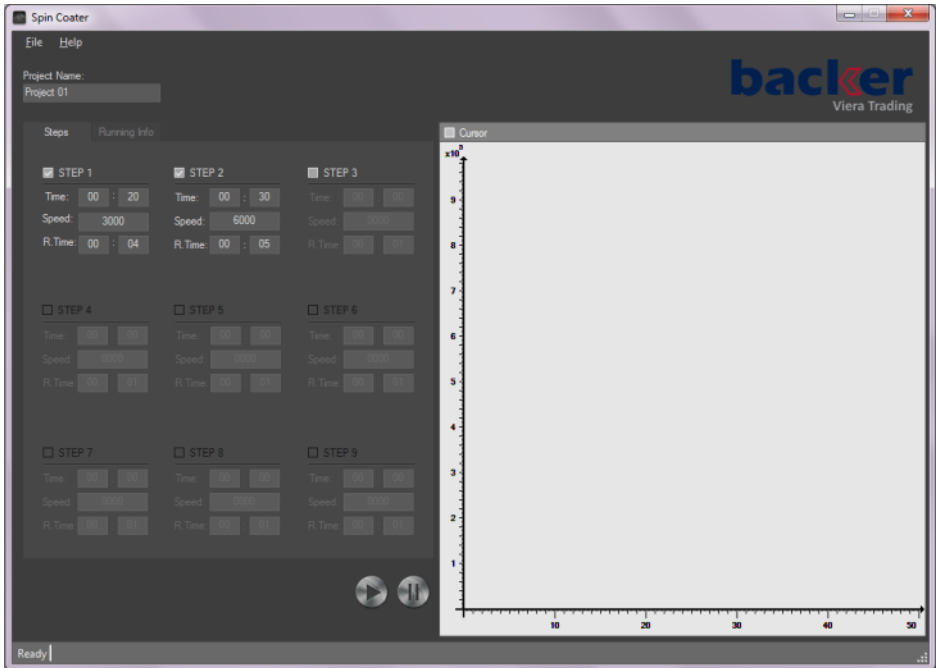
Spin Coater

File Help

Project Name:
Project 01

backer
Viera Trading

Steps Running Info

STEP 1
Time: 00 : 20
Speed: 3000
R.Time: 00 : 04

STEP 2
Time: 00 : 30
Speed: 6000
R.Time: 00 : 05

STEP 3
Time: 00 : 00
Speed: 0000
R.Time: 00 : 01

STEP 4
Time: 00 : 00
Speed: 0000
R.Time: 00 : 01

STEP 5
Time: 00 : 00
Speed: 0000
R.Time: 00 : 01

STEP 6
Time: 00 : 00
Speed: 0000
R.Time: 00 : 01

STEP 7
Time: 00 : 00
Speed: 0000
R.Time: 00 : 01

STEP 8
Time: 00 : 00
Speed: 0000
R.Time: 00 : 01

STEP 9
Time: 00 : 00
Speed: 0000
R.Time: 00 : 01

Cursor

$x10^3$
9
8
7
6
5
4
3
2
1
10 20 30 40 50

Ready